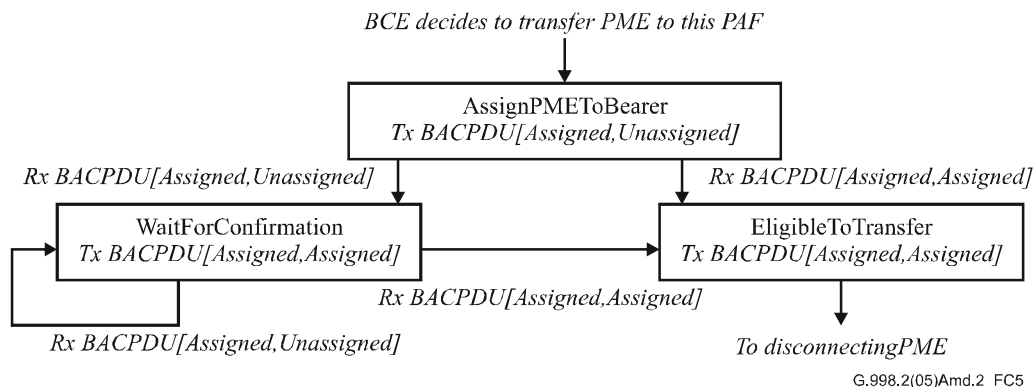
BCE decides to transfer PME to this PAF

AssignPMEToBearer
Tx BACPDU[Assigned,Unassigned]

Rx BACPDU[Assigned,Unassigned]

Rx BACPDU[Assigned,Assigned]

WaitForConfirmation
Tx BACPDU[Assigned,Assigned]

EligibleToTransfer
Tx BACPDU[Assigned,Assigned]

Rx BACPDU[Assigned,Assigned]

Rx BACPDU[Assigned,Unassigned]

To disconnectingPME

G.998.2(05)Amd.2 FC5